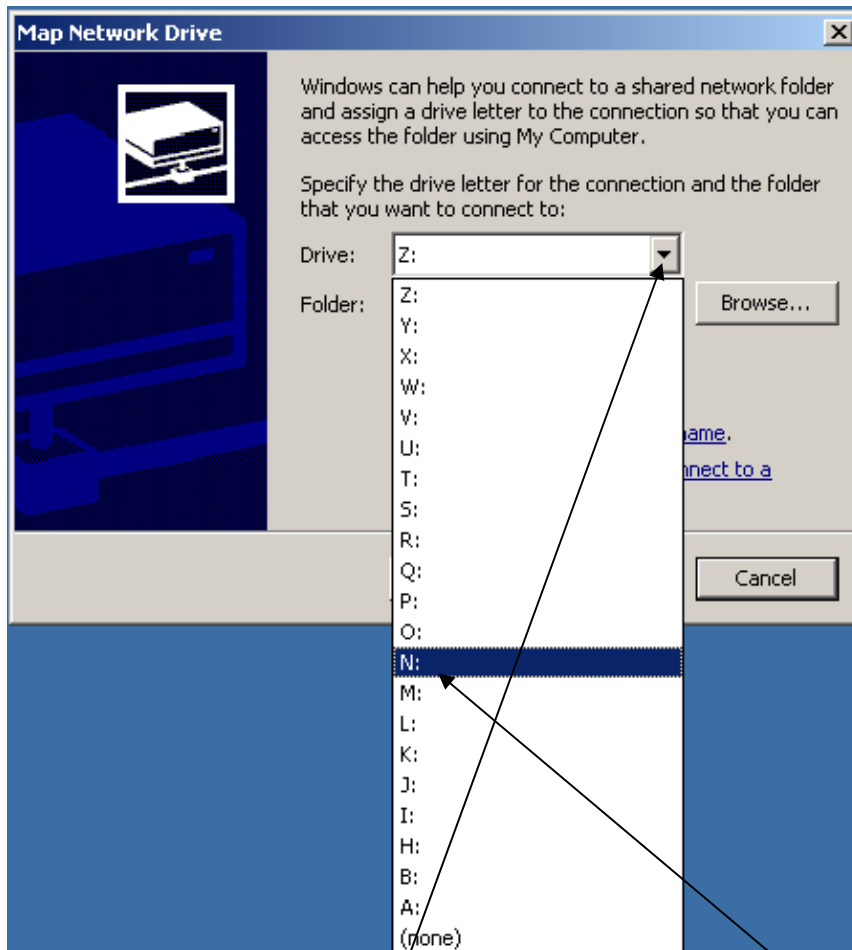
Map Network Drive

Windows can help you connect to a shared network folder and assign a drive letter to the connection so that you can access the folder using My Computer.

Specify the drive letter for the connection and the folder that you want to connect to:

Drive: Z:

Folder:

Browse...

Z:
Y:
X:
W:
V:
U:
T:
S:
R:
Q:
P:
O:
N:
M:
L:
K:
J:
I:
H:
B:
A:
(none)

ame.

nnect to a

Cancel